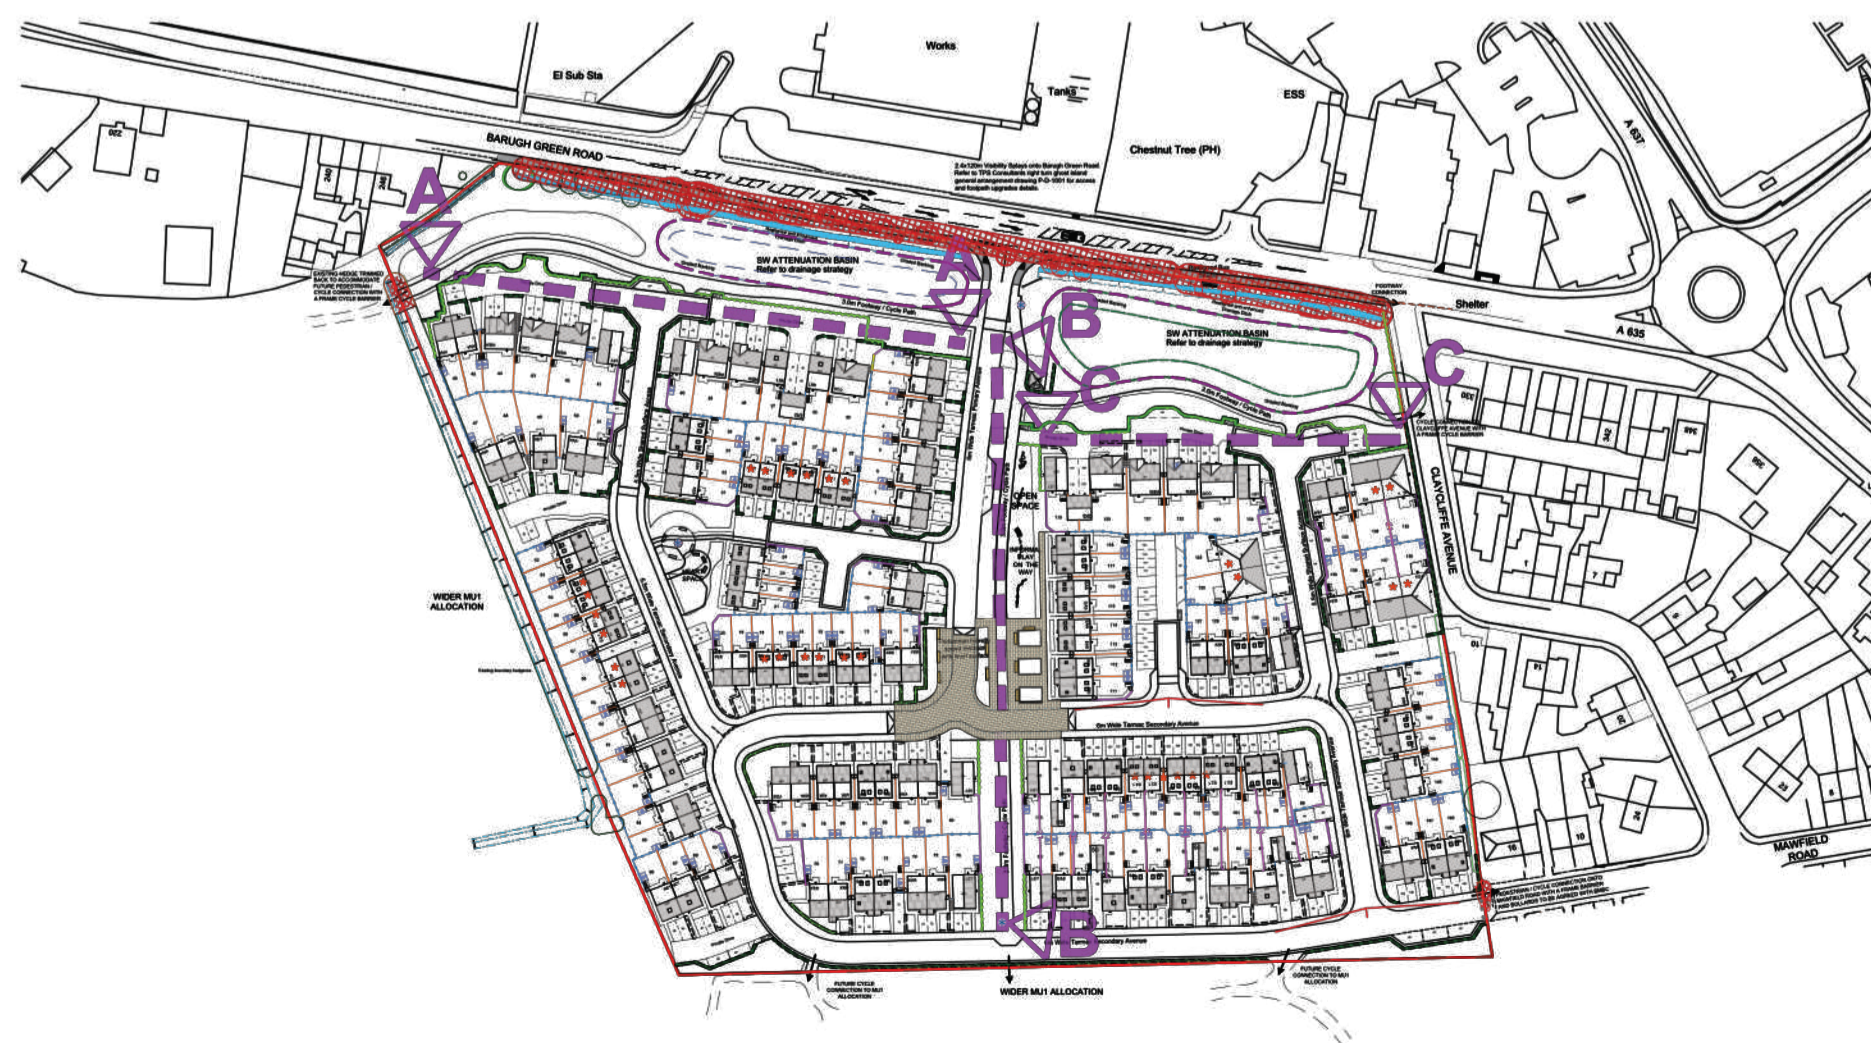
Works

El Sub Sta

Tanks

ESS

BARUGH GREEN ROAD

Chestnut Tree (PH)

A 637

2.4x120m Visibility Splays onto Barugh Green Road. Refer to TPS Consultants right turn ghost island general arrangement drawing P-G-1001 for access and footpath upgrades details.

A

A

SW ATTENUATION BASIN
Refer to drainage strategy

EXISTING HEDGE TRIMMED BACK TO ACCOMMODATE FUTURE PEDESTRIAN / CYCLE CONNECTION WITH A FRAME CYCLE BARRIER

3.0m Footway / Cycle Path

B

FOOTWAY CONNECTION

Shelter

A 635

SW ATTENUATION BASIN
Refer to drainage strategy

C

C

3.0m Footway / Cycle Path

CYCLE CONNECTION ONTO CLAYCLIFFE AVENUE WITH A FRAME CYCLE BARRIER

CLAYCLIFFE AVENUE

OPEN SPACE

INFORMAL PLAY ON THE WAY

WIDER MU1 ALLOCATION

Existing boundary hedgerow

6m Wide Tarmac Secondary Avenue

MAWFIELD ROAD

PEDESTRIAN / CYCLE CONNECTION ONTO MAWFIELD ROAD WITH A FRAME BARRIER AND BOLLARDS TO BE AGREED WITH BMBC

B

Secondary Avenue

FUTURE CYCLE CONNECTION TO MU1 ALLOCATION

WIDER MU1 ALLOCATION

FUTURE CYCLE CONNECTION TO MU1 ALLOCATION